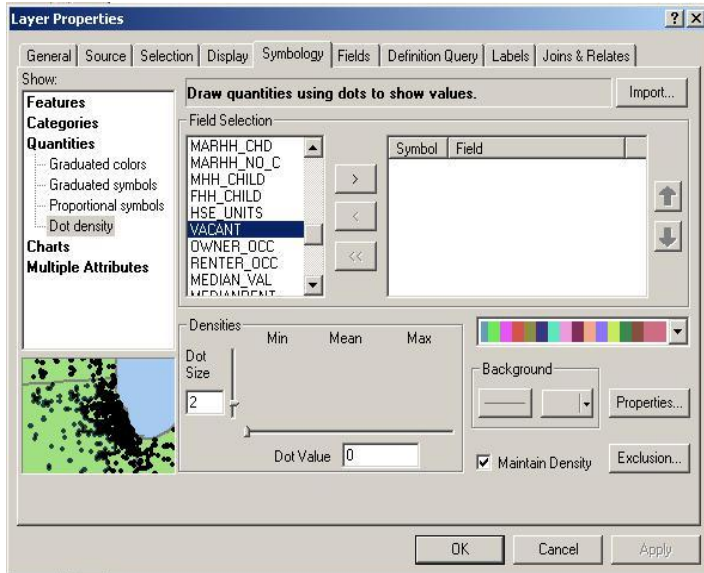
Layer Properties

?  X

General | Source | Selection | Display | Symbology | Fields | Definition Query | Labels | Joins & Relates

Show:
Features
Categories
Quantities
Graduated colors
Graduated symbols
Proportional symbols
Dot density
Charts
Multiple Attributes

Draw quantities using dots to show values.

Import...

Field Selection

MARHH_CHD
MARHH_NO_C
MHH_CHILD
FHH_CHILD
HSE_UNITS
VACANT
OWNER_OCC
RENTER_OCC
MEDIAN_VAL
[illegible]

>
<
<<

| Symbol | Field |
|---|---|

Densities
Min
Mean
Max
Dot Size
2

Dot Value 0

Background

Properties...

Maintain Density

Exclusion...

OK
Cancel
Apply